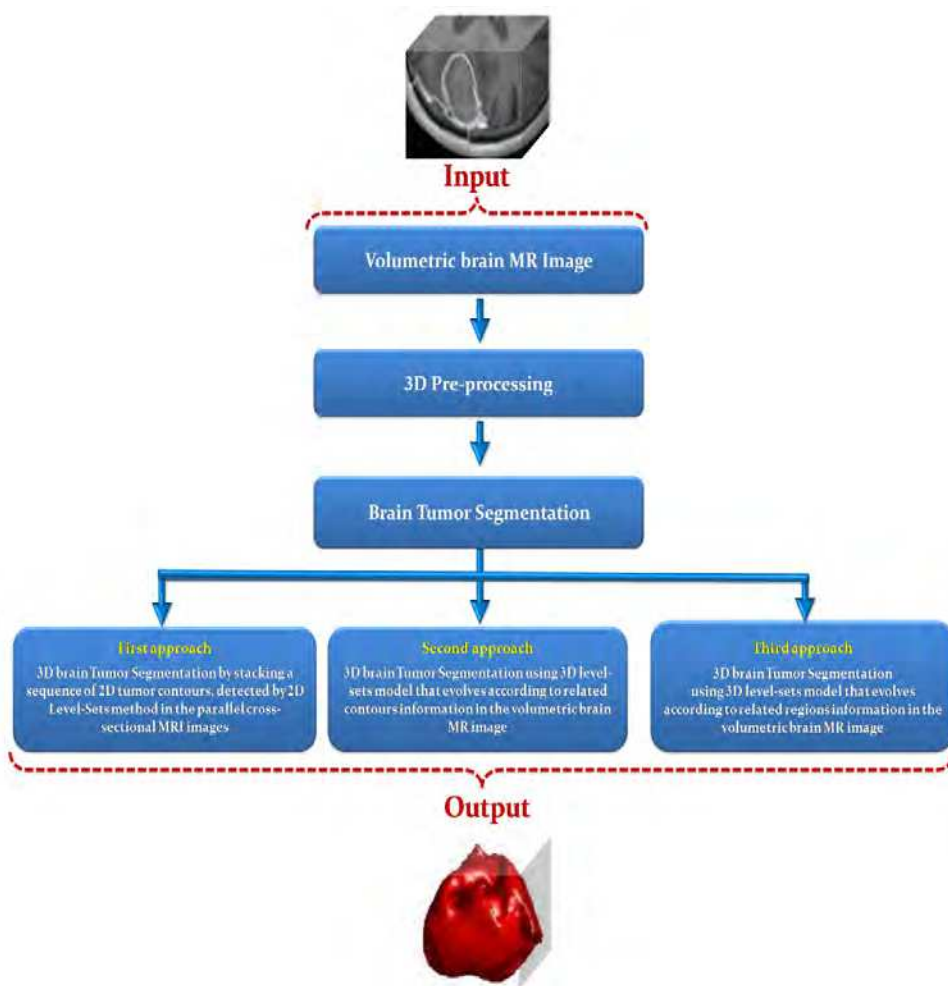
Input

Volumetric brain MR Image

3D Pre-processing

Brain Tumor Segmentation

First approach
3D brain Tumor Segmentation by stacking a sequence of 2D tumor contours, detected by 2D Level-Sets method in the parallel cross-sectional MRI images

Second approach
3D brain Tumor Segmentation using 3D level-sets model that evolves according to related contours information in the volumetric brain MR image

Third approach
3D brain Tumor Segmentation using 3D level-sets model that evolves according to related regions information in the volumetric brain MR image

Output